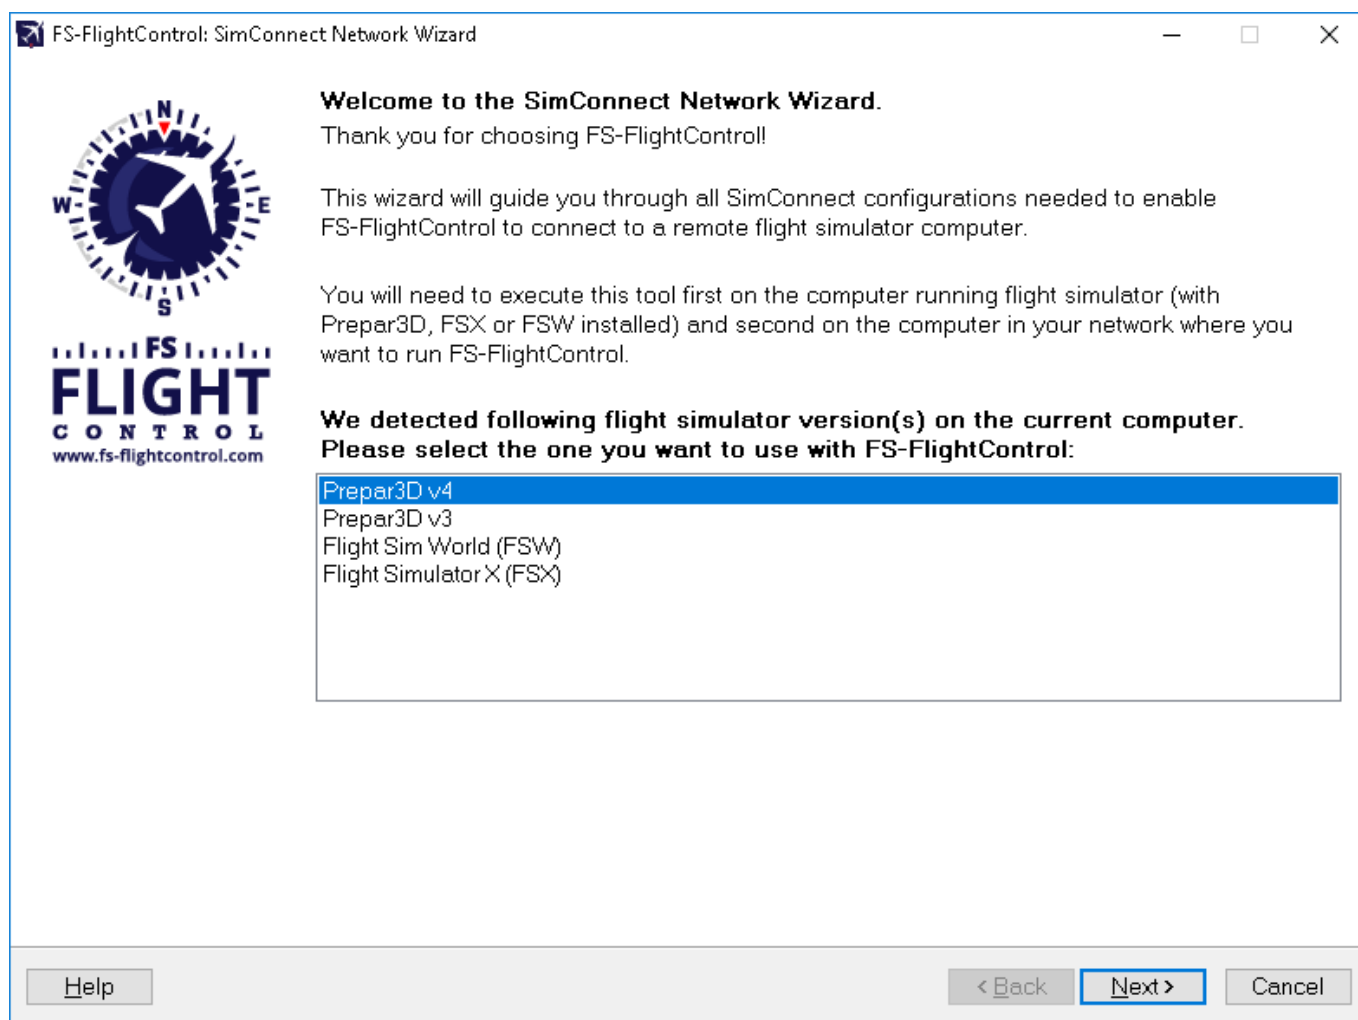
FS-FlightControl: SimConnect Network Wizard

N
W
E
S
FS
FLIGHT
CONTROL
www.fs-flightcontrol.com

Welcome to the SimConnect Network Wizard.
Thank you for choosing FS-FlightControl!

This wizard will guide you through all SimConnect configurations needed to enable FS-FlightControl to connect to a remote flight simulator computer.

You will need to execute this tool first on the computer running flight simulator (with Prepar3D, FSX or FSW installed) and second on the computer in your network where you want to run FS-FlightControl.

We detected following flight simulator version(s) on the current computer.
Please select the one you want to use with FS-FlightControl:

Prepar3D v4
Prepar3D v3
Flight Sim World (FSW)
Flight Simulator X (FSX)

Help

< Back

Next >

Cancel